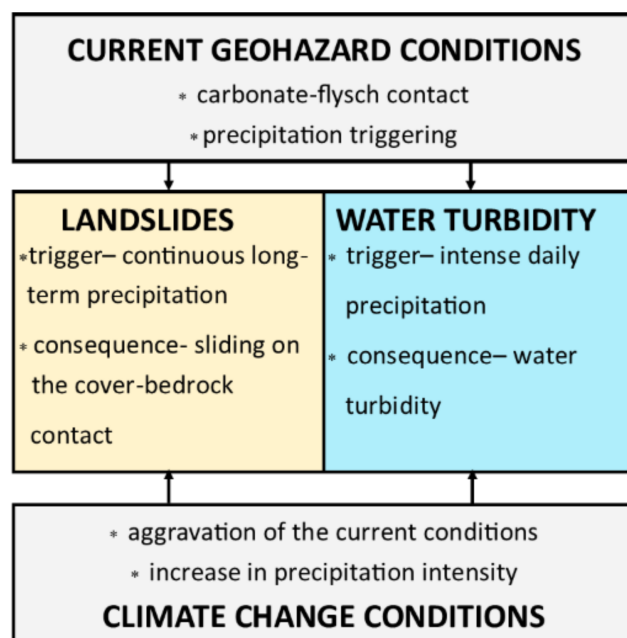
CURRENT GEOHAZARD CONDITIONS

* carbonate-flysch contact

* precipitation triggering

LANDSLIDES

* trigger– continuous long-term precipitation

* consequence- sliding on the cover-bedrock contact

WATER TURBIDITY

* trigger– intense daily precipitation

* consequence– water turbidity

* aggravation of the current conditions

* increase in precipitation intensity

CLIMATE CHANGE CONDITIONS